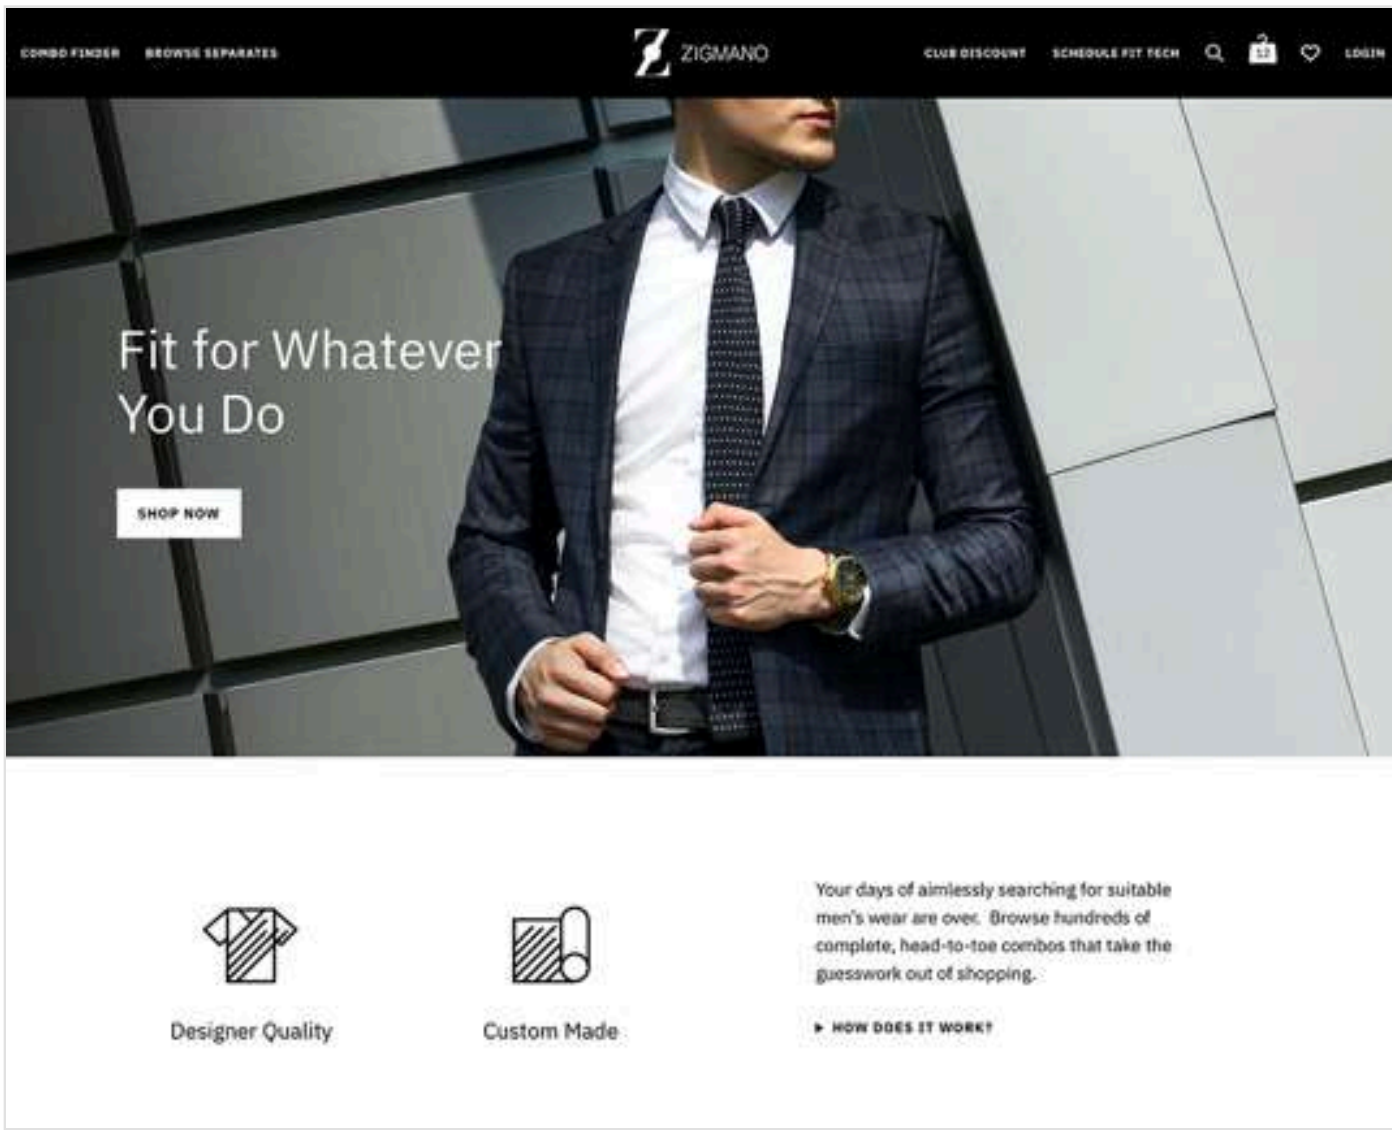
COMBO FINDER BROWSE SEPARATES

Z ZIGMANO

CLUB DISCOUNT SCHEDULE FIT TECH 12 LOGIN

Fit for Whatever You Do

SHOP NOW

Designer Quality

Custom Made

Your days of aimlessly searching for suitable men's wear are over. Browse hundreds of complete, head-to-toe combos that take the guesswork out of shopping.

▸ HOW DOES IT WORK?